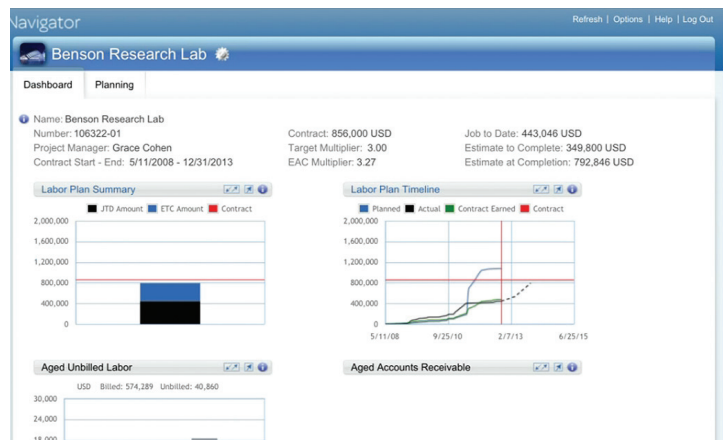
Navigator

Refresh | Options | Help | Log Out

Benson Research Lab

Dashboard
Planning

Name: Benson Research Lab
Number: 106322-01
Project Manager: Grace Cohen
Contract Start - End: 5/11/2008 - 12/31/2013

Contract: 856,000 USD
Target Multiplier: 3.00
EAC Multiplier: 3.27

Job to Date: 443,046 USD
Estimate to Complete: 349,800 USD
Estimate at Completion: 792,846 USD

Labor Plan Summary

JTD Amount
ETC Amount
Contract

2,000,000
1,600,000
1,200,000
800,000
400,000
0

Labor Plan Timeline

Planned
Actual
Contract Earned
Contract

2,000,000
1,600,000
1,200,000
800,000
400,000
0
5/11/08
9/25/10
2/7/13
6/25/15

Aged Unbilled Labor

USD Billed: 574,289 Unbilled: 40,860

30,000
24,000
18,000

Aged Accounts Receivable